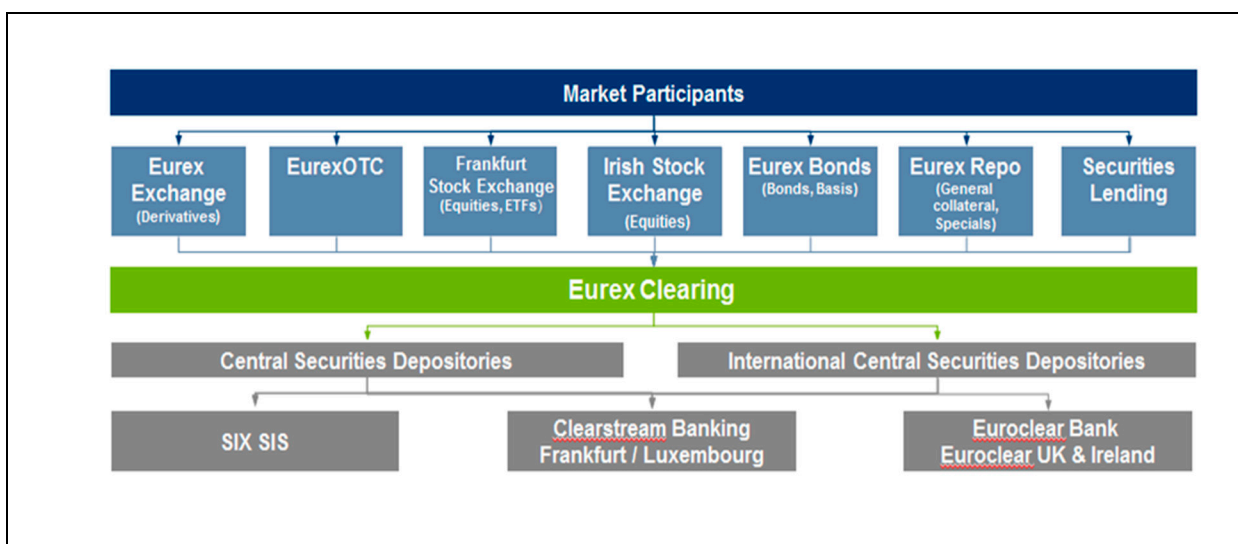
Market Participants

Eurex Exchange (Derivatives)

EurexOTC

Frankfurt Stock Exchange (Equities, ETFs)

Irish Stock Exchange (Equities)

Eurex Bonds (Bonds, Basis)

Eurex Repo (General collateral, Specials)

Securities Lending

Eurex Clearing

Central Securities Depositories

International Central Securities Depositories

SIX SIS

Clearstream Banking Frankfurt / Luxembourg

Euroclear Bank Euroclear UK & Ireland